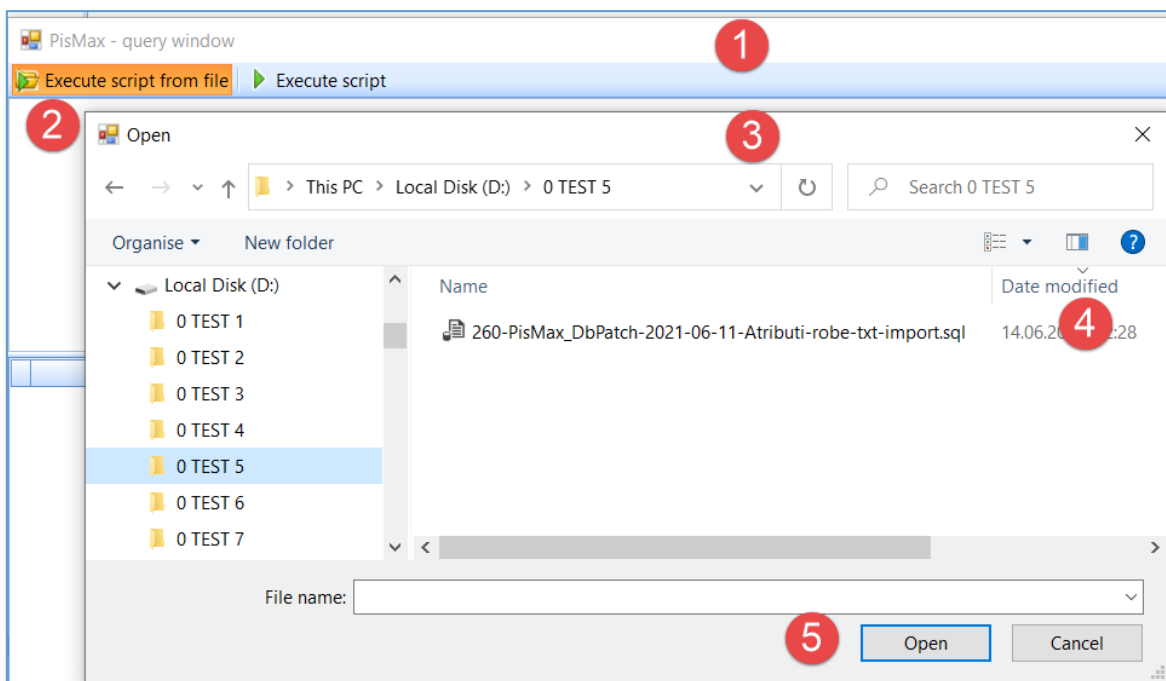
PisMax - query window

1

Execute script from file | Execute script

2

Open

3

This PC > Local Disk (D:) > 0 TEST 5

Search 0 TEST 5

Organise ▾ New folder

Local Disk (D:)
0 TEST 1
0 TEST 2
0 TEST 3
0 TEST 4
0 TEST 5
0 TEST 6
0 TEST 7

Name | Date modified

260-PisMax_DbPatch-2021-06-11-Atributi-robe-txt-import.sql 14.06.20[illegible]:28

4

File name:

5

Open Cancel